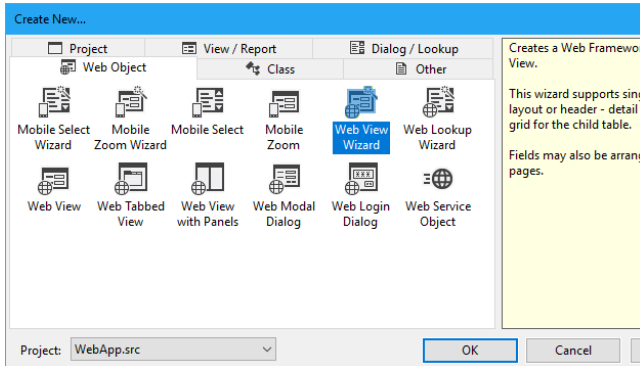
Create New...

Project
View / Report
Dialog / Lookup
Web Object
Class
Other

Mobile Select Wizard
Mobile Zoom Wizard
Mobile Select
Mobile Zoom
Web View Wizard
Web Lookup Wizard
Web View
Web Tabbed View
Web View with Panels
Web Modal Dialog
Web Login Dialog
Web Service Object

Creates a Web Framewo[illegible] View.

This wizard supports sing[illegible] layout or header - detail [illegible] grid for the child table.

Fields may also be arrang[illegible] pages.

Project: WebApp.src

OK
Cancel